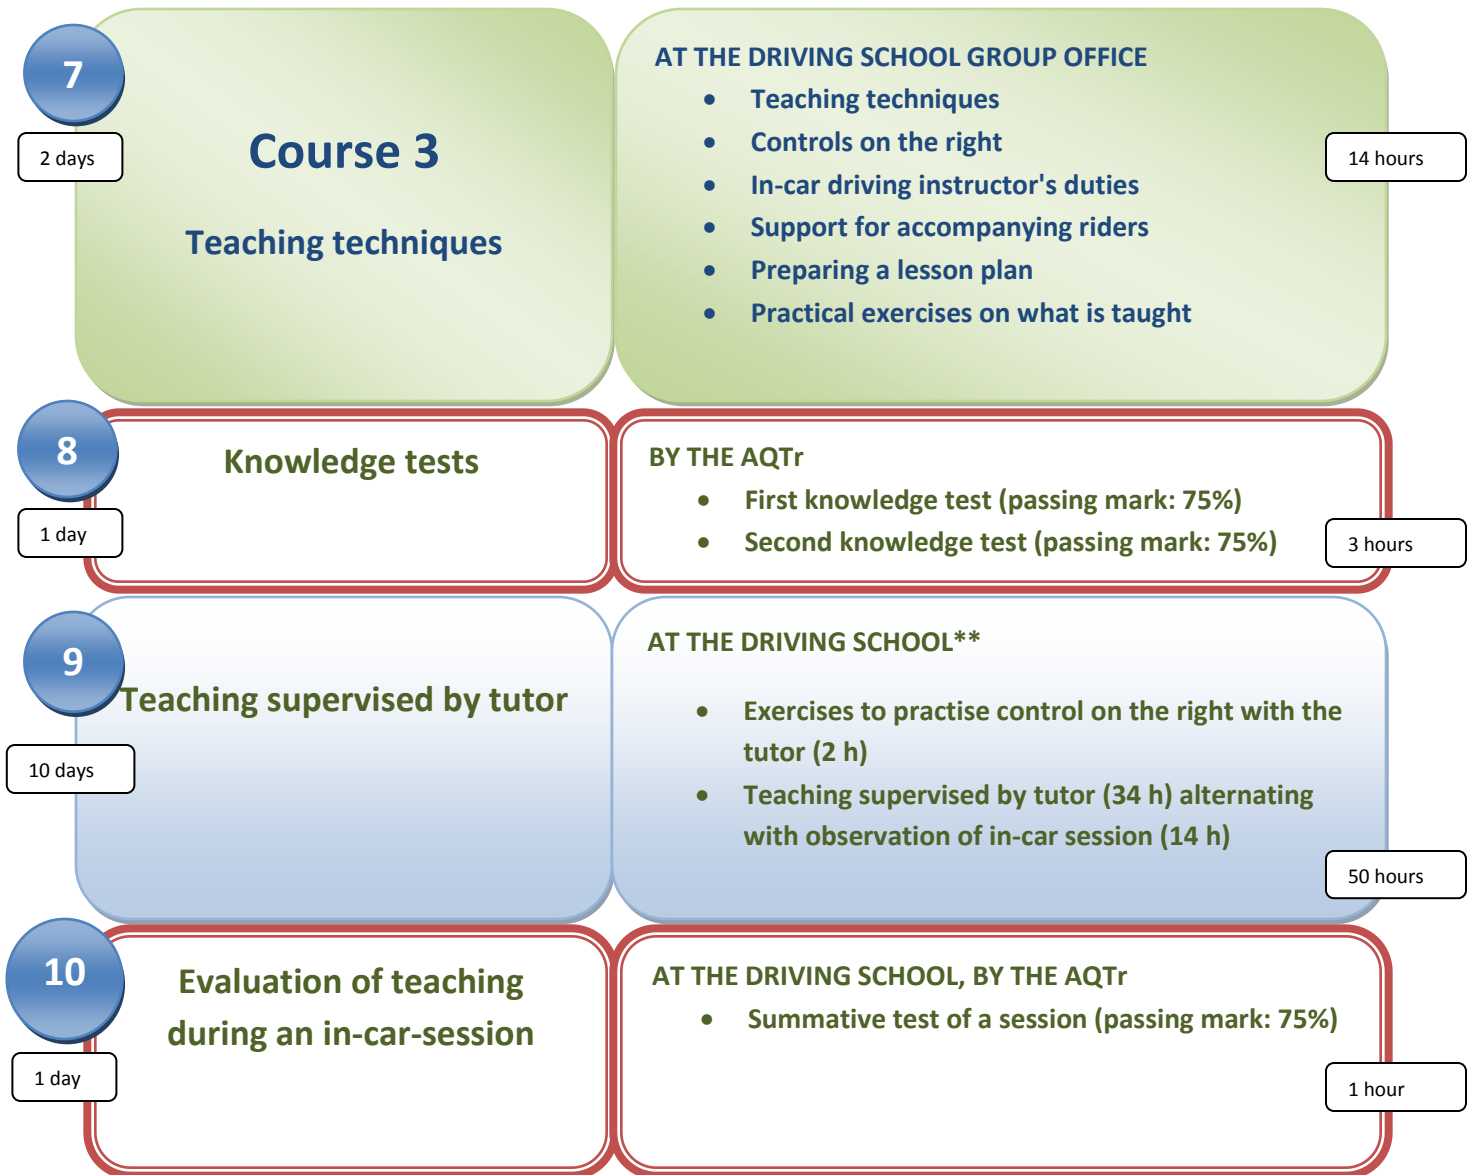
7

2 days

Course 3

Teaching techniques

AT THE DRIVING SCHOOL GROUP OFFICE

- Teaching techniques
- Controls on the right
- In-car driving instructor's duties
- Support for accompanying riders
- Preparing a lesson plan
- Practical exercises on what is taught

14 hours

8

1 day

Knowledge tests

BY THE AQTr

- First knowledge test (passing mark: 75%)
- Second knowledge test (passing mark: 75%)

3 hours

9

10 days

Teaching supervised by tutor

AT THE DRIVING SCHOOL**

- Exercises to practise control on the right with the tutor (2 h)
- Teaching supervised by tutor (34 h) alternating with observation of in-car session (14 h)

50 hours

10

1 day

Evaluation of teaching during an in-car-session

AT THE DRIVING SCHOOL, BY THE AQTr

- Summative test of a session (passing mark: 75%)

1 hour